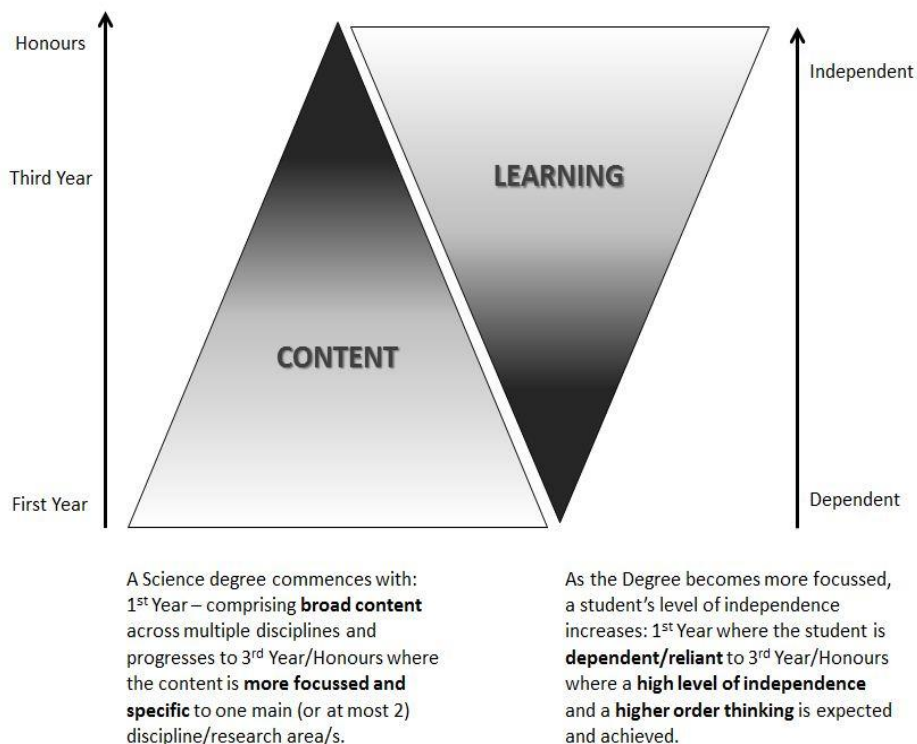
Honours

Third Year

First Year

LEARNING

CONTENT

Independent

Dependent

A Science degree commences with: 1$^{st}$ Year – comprising **broad content** across multiple disciplines and progresses to 3$^{rd}$ Year/Honours where the content is **more focussed and specific** to one main (or at most 2) discipline/research area/s.

As the Degree becomes more focussed, a student's level of independence increases: 1$^{st}$ Year where the student is **dependent/reliant** to 3$^{rd}$ Year/Honours where a **high level of independence** and a **higher order thinking** is expected and achieved.